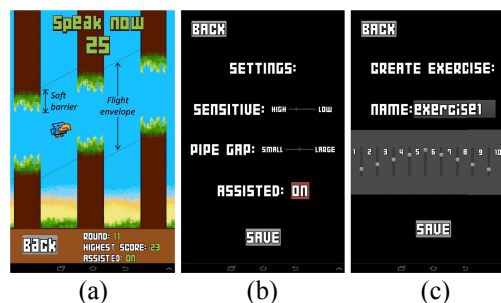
Speak now
25

Soft barrier

Flight envelope

BACK

ROUND: 11
HIGHEST SCORE: 23
ASSISTED: ON

(a)

BACK

SETTINGS:

SENSITIVE: HIGH LOW

PIPE GAP: SMALL LARGE

ASSISTED: ON

SAVE

(b)

BACK

CREATE EXERCISE:

NAME: exercise1

1 2 3 4 5 6 7 8 9 10

SAVE

(c)